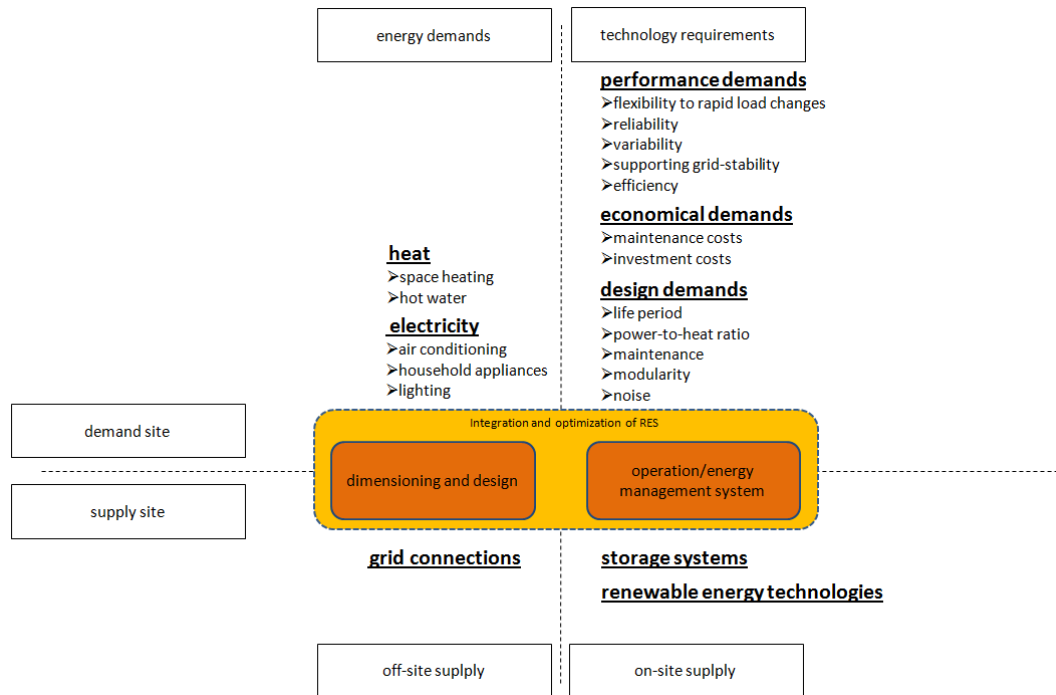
energy demands

technology requirements

performance demands
➢flexibility to rapid load changes
➢reliability
➢variability
➢supporting grid-stability
➢efficiency

economical demands
➢maintenance costs
➢investment costs

design demands
➢life period
➢power-to-heat ratio
➢maintenance
➢modularity
➢noise

heat
➢space heating
➢hot water

electricity
➢air conditioning
➢household appliances
➢lighting

demand site

supply site

Integration and optimization of RES

dimensioning and design

operation/energy management system

grid connections

storage systems

renewable energy technologies

off-site suplply

on-site suplply